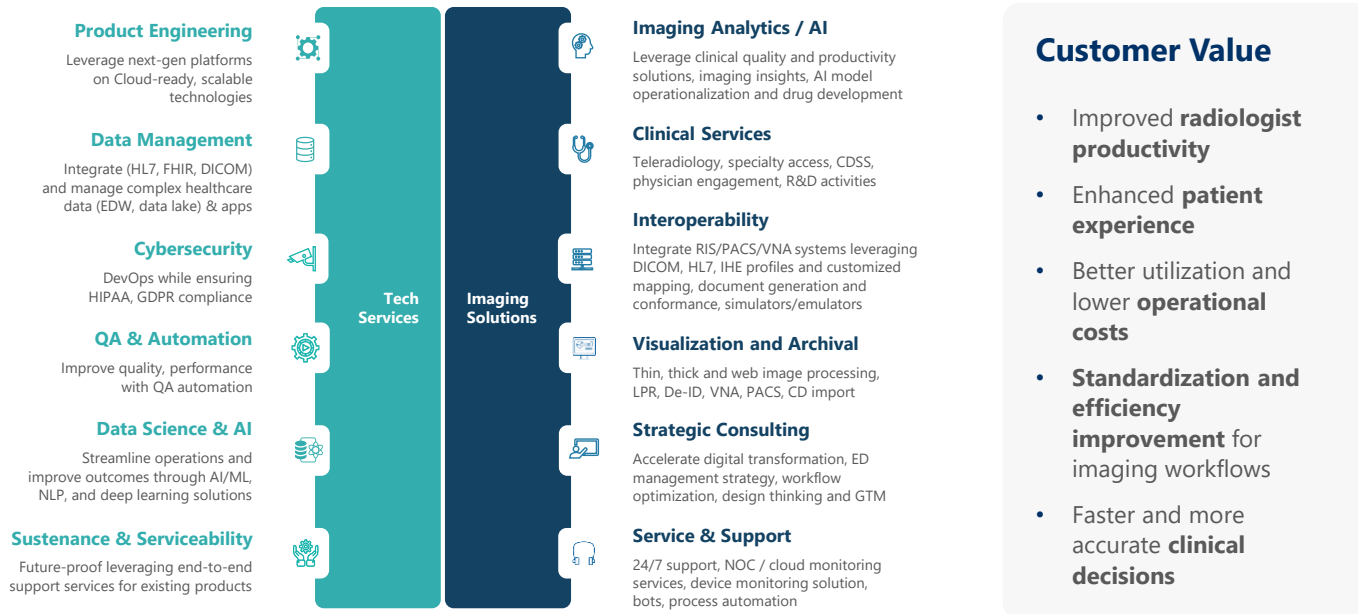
Product Engineering

Leverage next-gen platforms on Cloud-ready, scalable technologies

Data Management

Integrate (HL7, FHIR, DICOM) and manage complex healthcare data (EDW, data lake) & apps

Cybersecurity

DevOps while ensuring HIPAA, GDPR compliance

QA & Automation

Improve quality, performance with QA automation

Data Science & AI

Streamline operations and improve outcomes through AI/ML, NLP, and deep learning solutions

Sustenance & Serviceability

Future-proof leveraging end-to-end support services for existing products

Tech Services

Imaging Solutions

Imaging Analytics / AI

Leverage clinical quality and productivity solutions, imaging insights, AI model operationalization and drug development

Clinical Services

Teleradiology, specialty access, CDSS, physician engagement, R&D activities

Interoperability

Integrate RIS/PACS/VNA systems leveraging DICOM, HL7, IHE profiles and customized mapping, document generation and conformance, simulators/emulators

Visualization and Archival

Thin, thick and web image processing, LPR, De-ID, VNA, PACS, CD import

Strategic Consulting

Accelerate digital transformation, ED management strategy, workflow optimization, design thinking and GTM

Service & Support

24/7 support, NOC / cloud monitoring services, device monitoring solution, bots, process automation

Customer Value

• Improved radiologist productivity
• Enhanced patient experience
• Better utilization and lower operational costs
• Standardization and efficiency improvement for imaging workflows
• Faster and more accurate clinical decisions